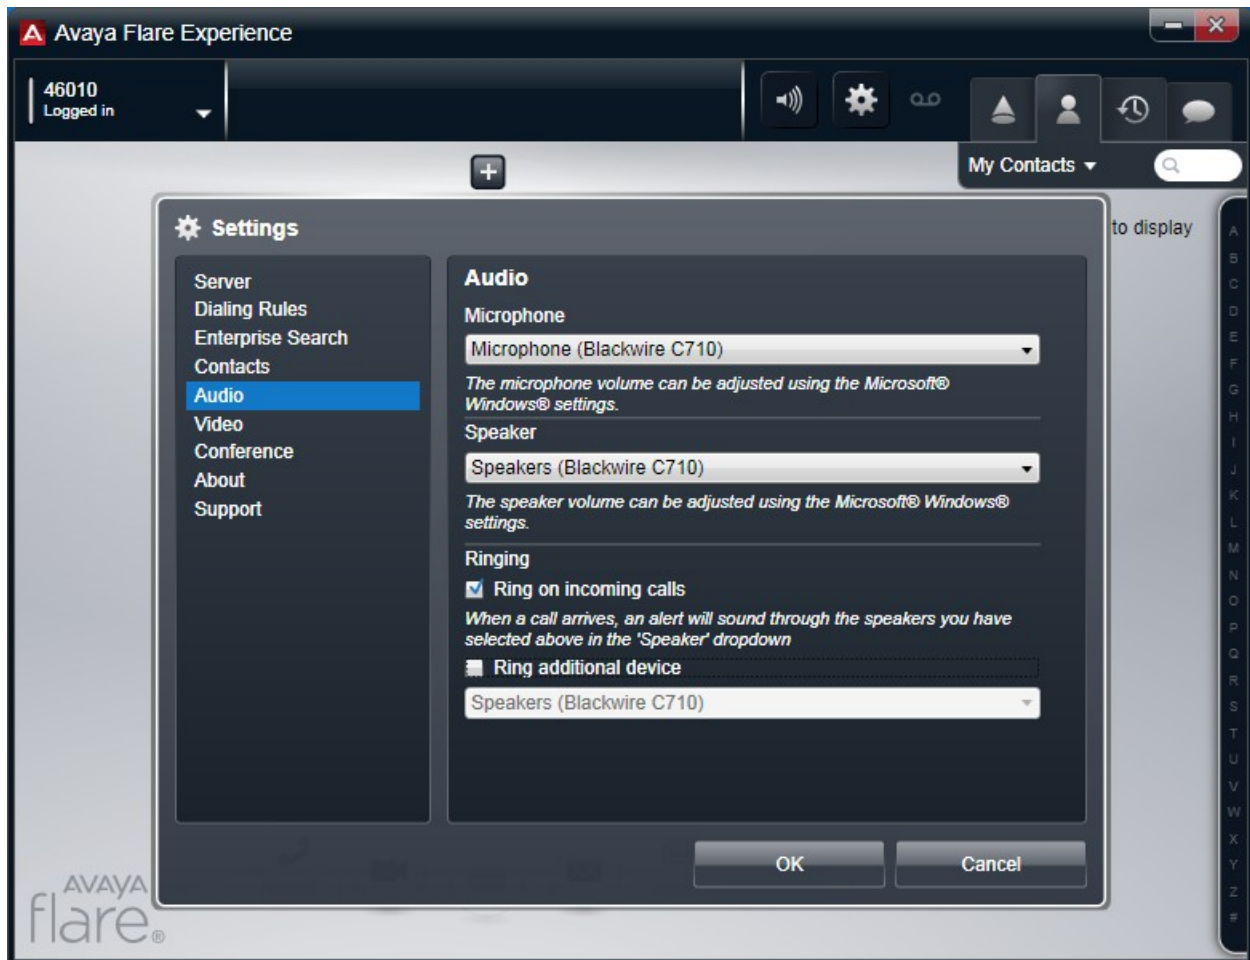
Avaya Flare Experience

46010
Logged in

My Contacts

to display

A
B
C
D
E
F
G
H
I
J
K
L
M
N
O
P
Q
R
S
T
U
V
W
X
Y
Z
#

Settings

Server
Dialing Rules
Enterprise Search
Contacts
Audio
Video
Conference
About
Support

Audio

Microphone

Microphone (Blackwire C710)

The microphone volume can be adjusted using the Microsoft® Windows® settings.

Speaker

Speakers (Blackwire C710)

The speaker volume can be adjusted using the Microsoft® Windows® settings.

Ringing

Ring on incoming calls

When a call arrives, an alert will sound through the speakers you have selected above in the 'Speaker' dropdown

Ring additional device

Speakers (Blackwire C710)

OK

Cancel

AVAYA
flare®